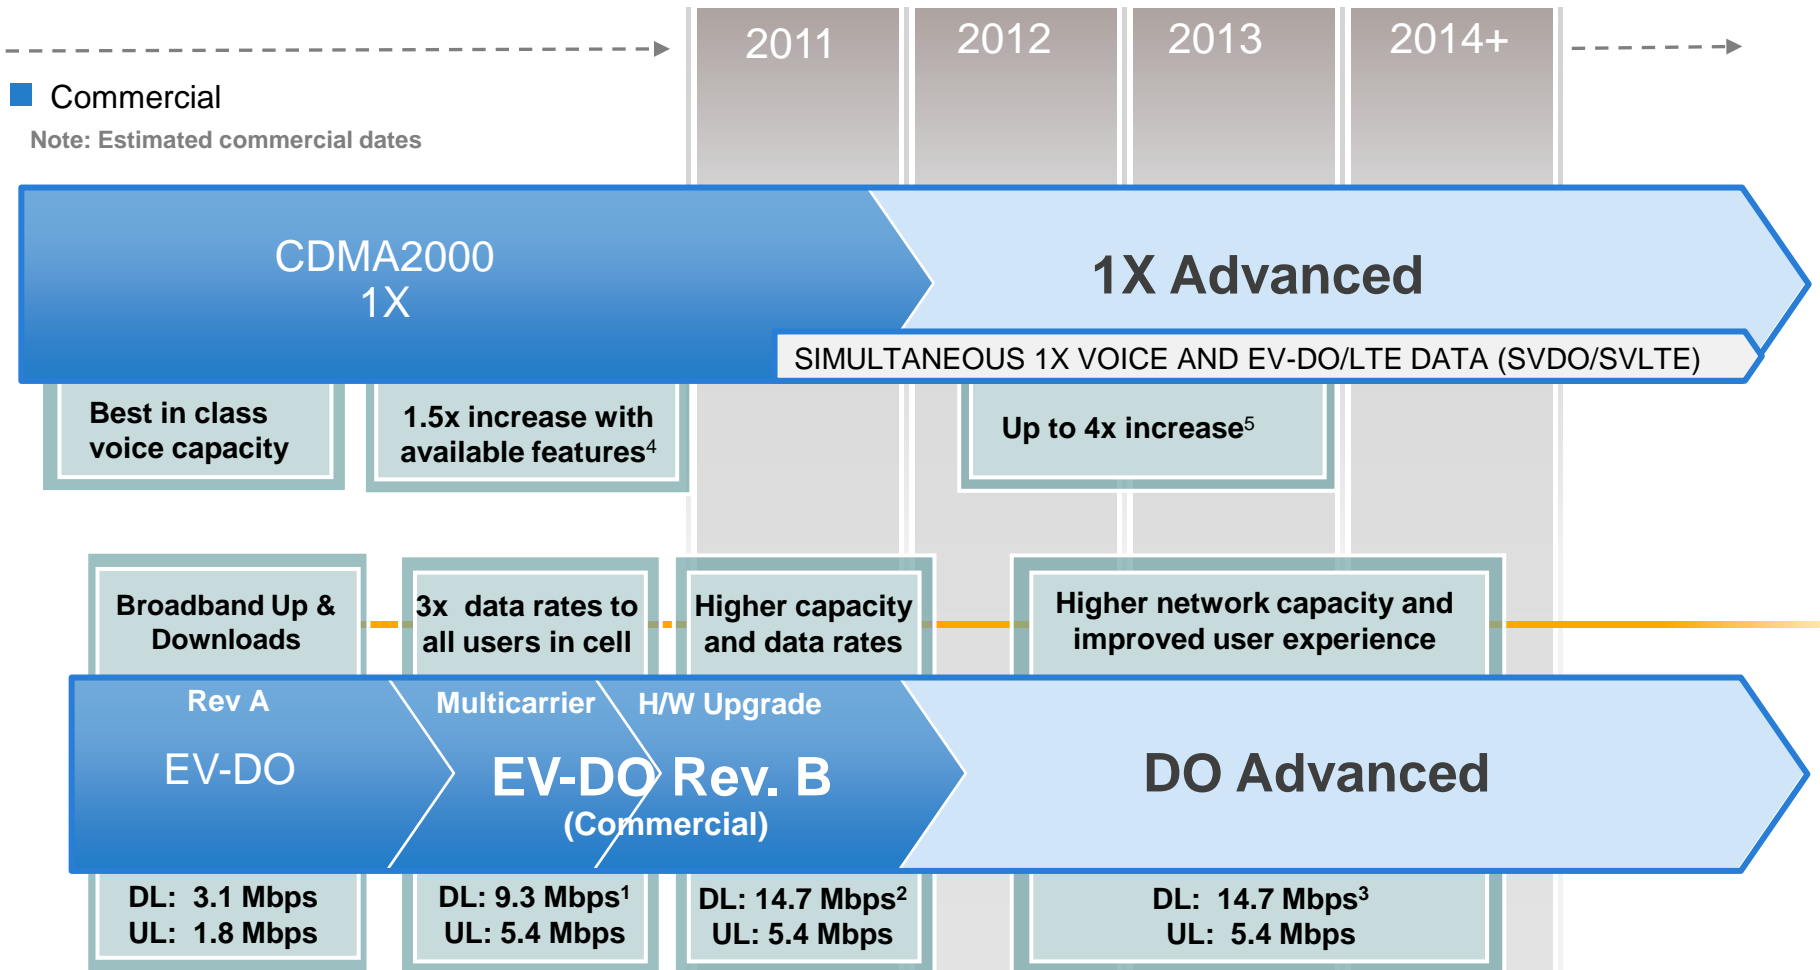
2011 2012 2013 2014+

Commercial

Note: Estimated commercial dates

CDMA2000 1X

1X Advanced

SIMULTANEOUS 1X VOICE AND EV-DO/LTE DATA (SVDO/SVLTE)

Best in class voice capacity

1.5x increase with available features$^4$

Up to 4x increase$^5$

Broadband Up & Downloads

3x data rates to all users in cell

Higher capacity and data rates

Higher network capacity and improved user experience

Rev A

EV-DO

Multicarrier

H/W Upgrade

EV-DO Rev. B (Commercial)

DO Advanced

DL: 3.1 Mbps
UL: 1.8 Mbps

DL: 9.3 Mbps$^1$
UL: 5.4 Mbps

DL: 14.7 Mbps$^2$
UL: 5.4 Mbps

DL: 14.7 Mbps$^3$
UL: 5.4 Mbps